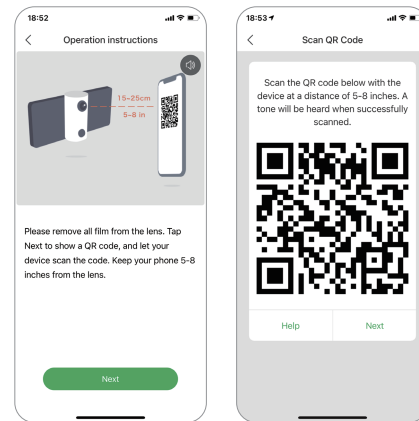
18:52

Operation instructions

15-25cm
5-8 in

Please remove all film from the lens. Tap Next to show a QR code, and let your device scan the code. Keep your phone 5-8 inches from the lens.

Next

18:53

Scan QR Code

Scan the QR code below with the device at a distance of 5–8 inches. A tone will be heard when successfully scanned.

Help

Next